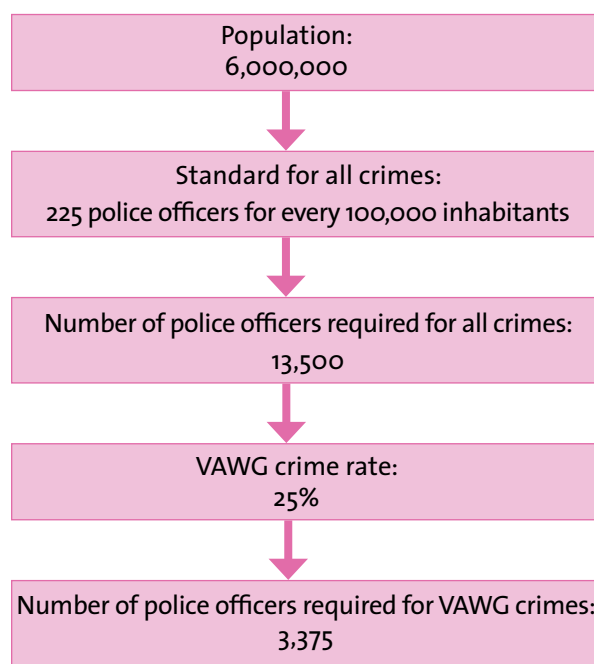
Population:
6,000,000

Standard for all crimes:
225 police officers for every 100,000 inhabitants

Number of police officers required for all crimes:
13,500

VAWG crime rate:
25%

Number of police officers required for VAWG crimes:
3,375